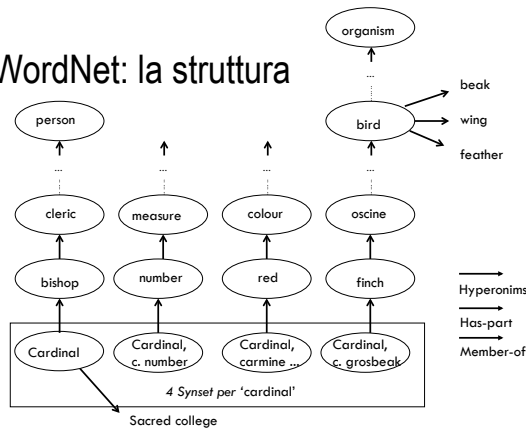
WordNet: la struttura

organism

...

beak

bird

wing

feather

person

...

...

...

...

cleric

measure

colour

oscine

bishop

number

red

finch

Hyperonims

Has-part

Member-of

Cardinal

Cardinal, c. number

Cardinal, carmine ...

Cardinal, c. grosbeak

4 Synset per 'cardinal'

Sacred college